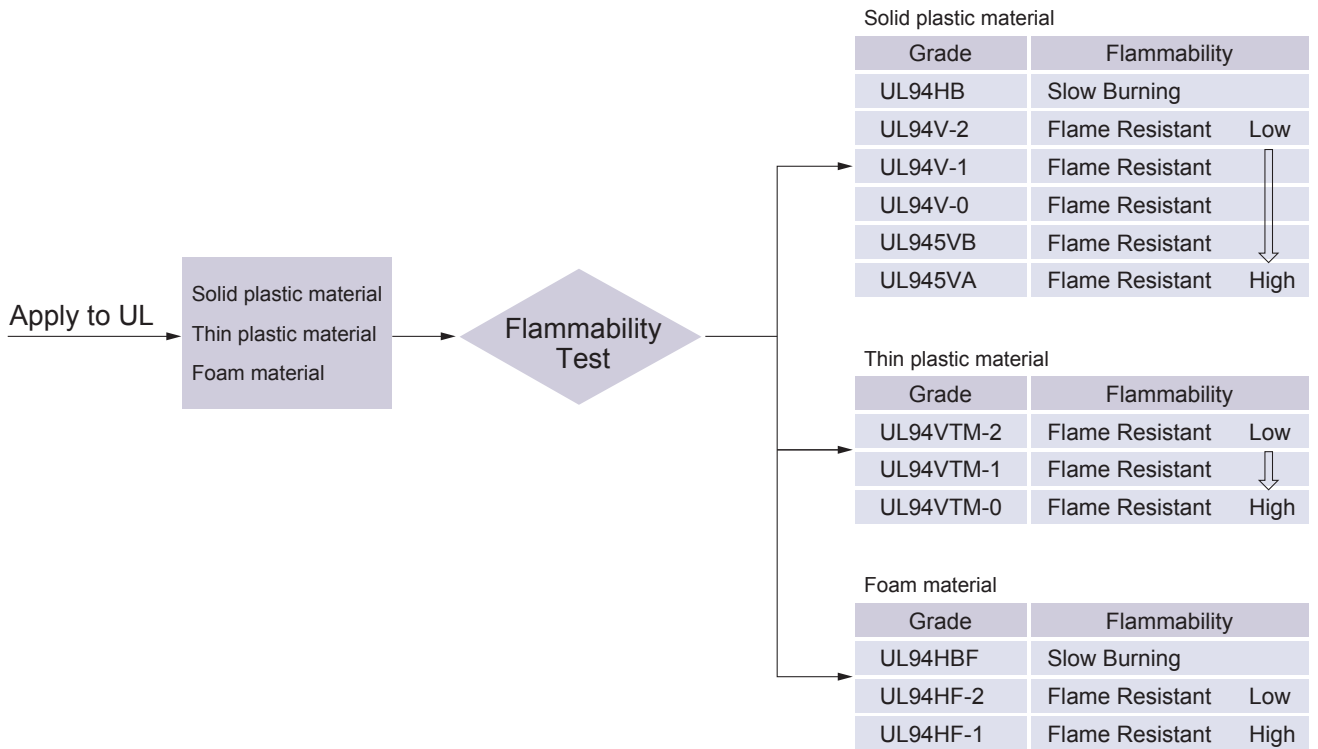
Apply to UL

Solid plastic material
Thin plastic material
Foam material

Flammability Test

Solid plastic material

| Grade | Flammability |
|---|---|
| UL94HB | Slow Burning |
| UL94V-2 | Flame Resistant Low |
| UL94V-1 | Flame Resistant |
| UL94V-0 | Flame Resistant |
| UL945VB | Flame Resistant |
| UL945VA | Flame Resistant High |

Thin plastic material

| Grade | Flammability |
|---|---|
| UL94VTM-2 | Flame Resistant Low |
| UL94VTM-1 | Flame Resistant |
| UL94VTM-0 | Flame Resistant High |

Foam material

| Grade | Flammability |
|---|---|
| UL94HBF | Slow Burning |
| UL94HF-2 | Flame Resistant Low |
| UL94HF-1 | Flame Resistant High |